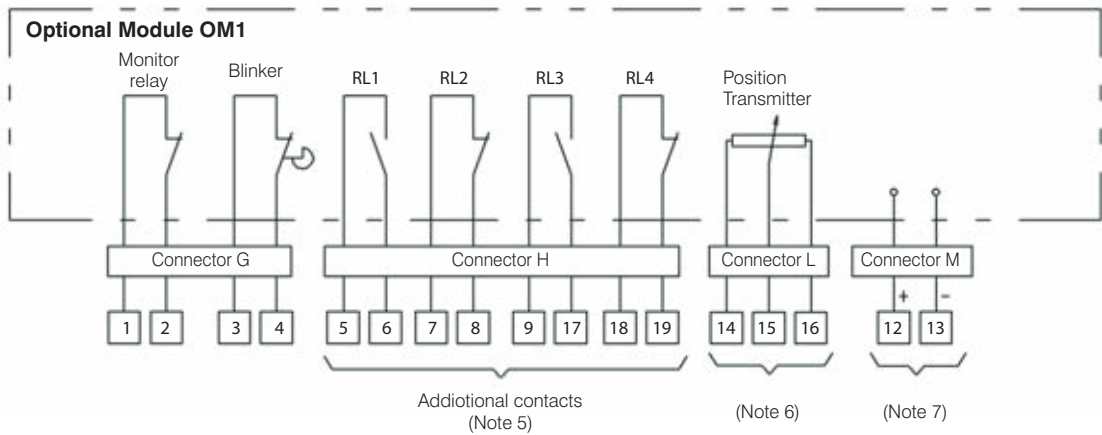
Optional Module OM1

Monitor relay

Blinker

RL1

RL2

RL3

RL4

Position Transmitter

Connector G

Connector H

Connector L

Connector M

+

-

1 2 3 4 5 6 7 8 9 17 18 19 14 15 16 12 13

Addiotional contacts (Note 5)

(Note 6)

(Note 7)